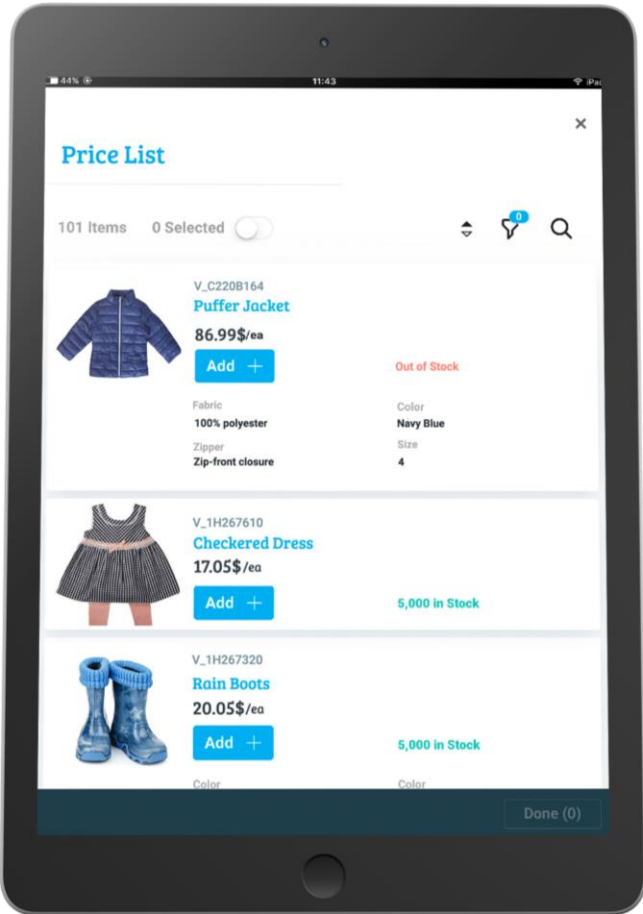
44% 11:43 iPad

×

Price List

101 Items 0 Selected

0

V_C220B164
Puffer Jacket
86.99$/ea
Add +
Out of Stock
Fabric
100% polyester
Color
Navy Blue
Zipper
Zip-front closure
Size
4

V_1H267610
Checkered Dress
17.05$/ea
Add +
5,000 in Stock

V_1H267320
Rain Boots
20.05$/ea
Add +
5,000 in Stock
Color
Color

Done (0)